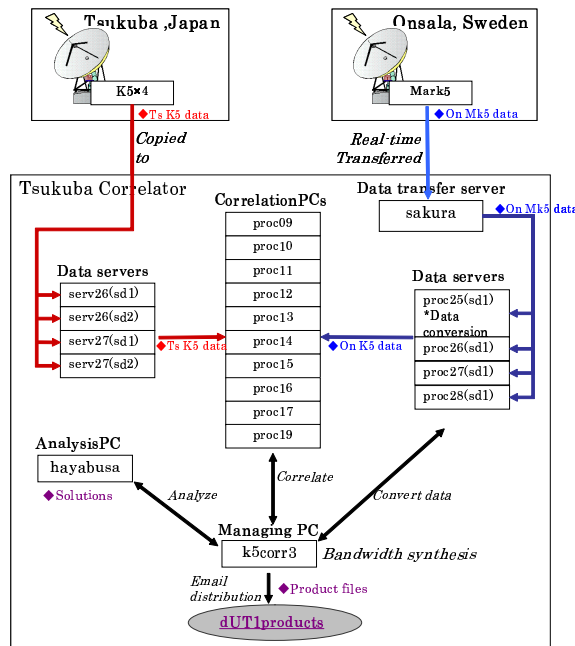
Tsukuba ,Japan

K5×4

◆Ts K5 data

Onsala, Sweden

Mark5

◆On Mk5 data

Copied to

Real-time Transferred

Tsukuba Correlator

CorrelationPCs

| proc09 |
|---|
| proc10 |
| proc11 |
| proc12 |
| proc13 |
| proc14 |
| proc15 |
| proc16 |
| proc17 |
| proc19 |

Data transfer server

sakura

◆On Mk5 data

Data servers

| serv26(sd1) |
|---|
| serv26(sd2) |
| serv27(sd1) |
| serv27(sd2) |

◆Ts K5 data

Data servers

| proc25(sd1) *Data conversion |
|---|
| proc26(sd1) |
| proc27(sd1) |
| proc28(sd1) |

◆On K5 data

AnalysisPC

hayabusa

◆Solutions

Analyze

Correlate

Convert data

Managing PC

k5corr3

Bandwidth synthesis

Email distribution

◆Product files

dUT1products